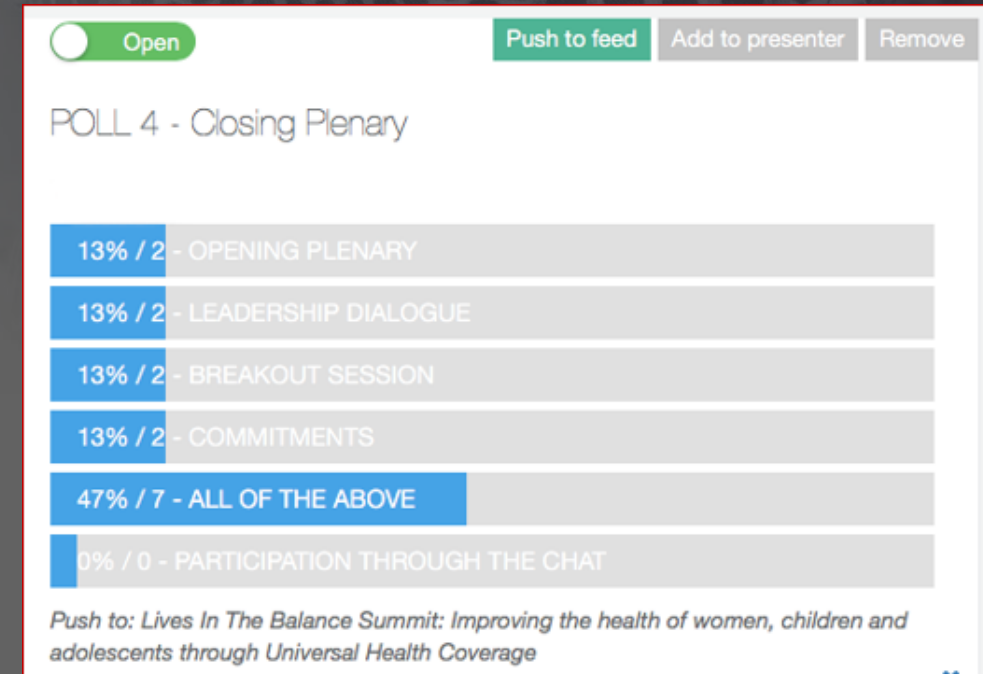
Open

Push to feed

Add to presenter

Remove

POLL 4 - Closing Plenary

13% / 2 - OPENING PLENARY

13% / 2 - LEADERSHIP DIALOGUE

13% / 2 - BREAKOUT SESSION

13% / 2 - COMMITMENTS

47% / 7 - ALL OF THE ABOVE

0% / 0 - PARTICIPATION THROUGH THE CHAT

Push to: Lives In The Balance Summit: Improving the health of women, children and adolescents through Universal Health Coverage